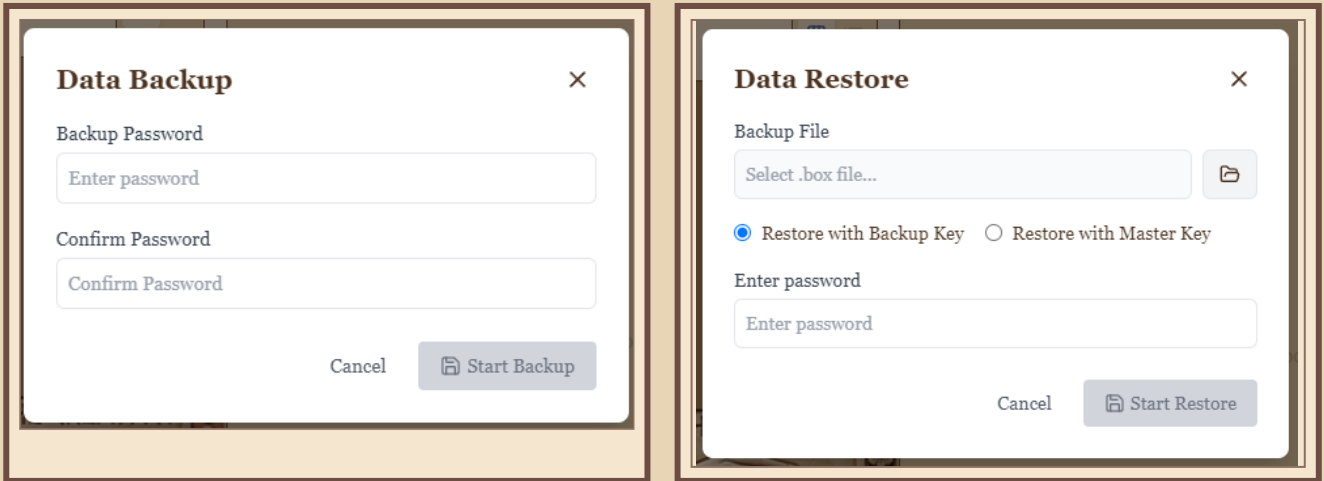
Data Backup

×

Backup Password

Enter password

Confirm Password

Confirm Password

Cancel

Start Backup

Data Restore

×

Backup File

Select .box file...

Restore with Backup Key

Restore with Master Key

Enter password

Enter password

Cancel

Start Restore